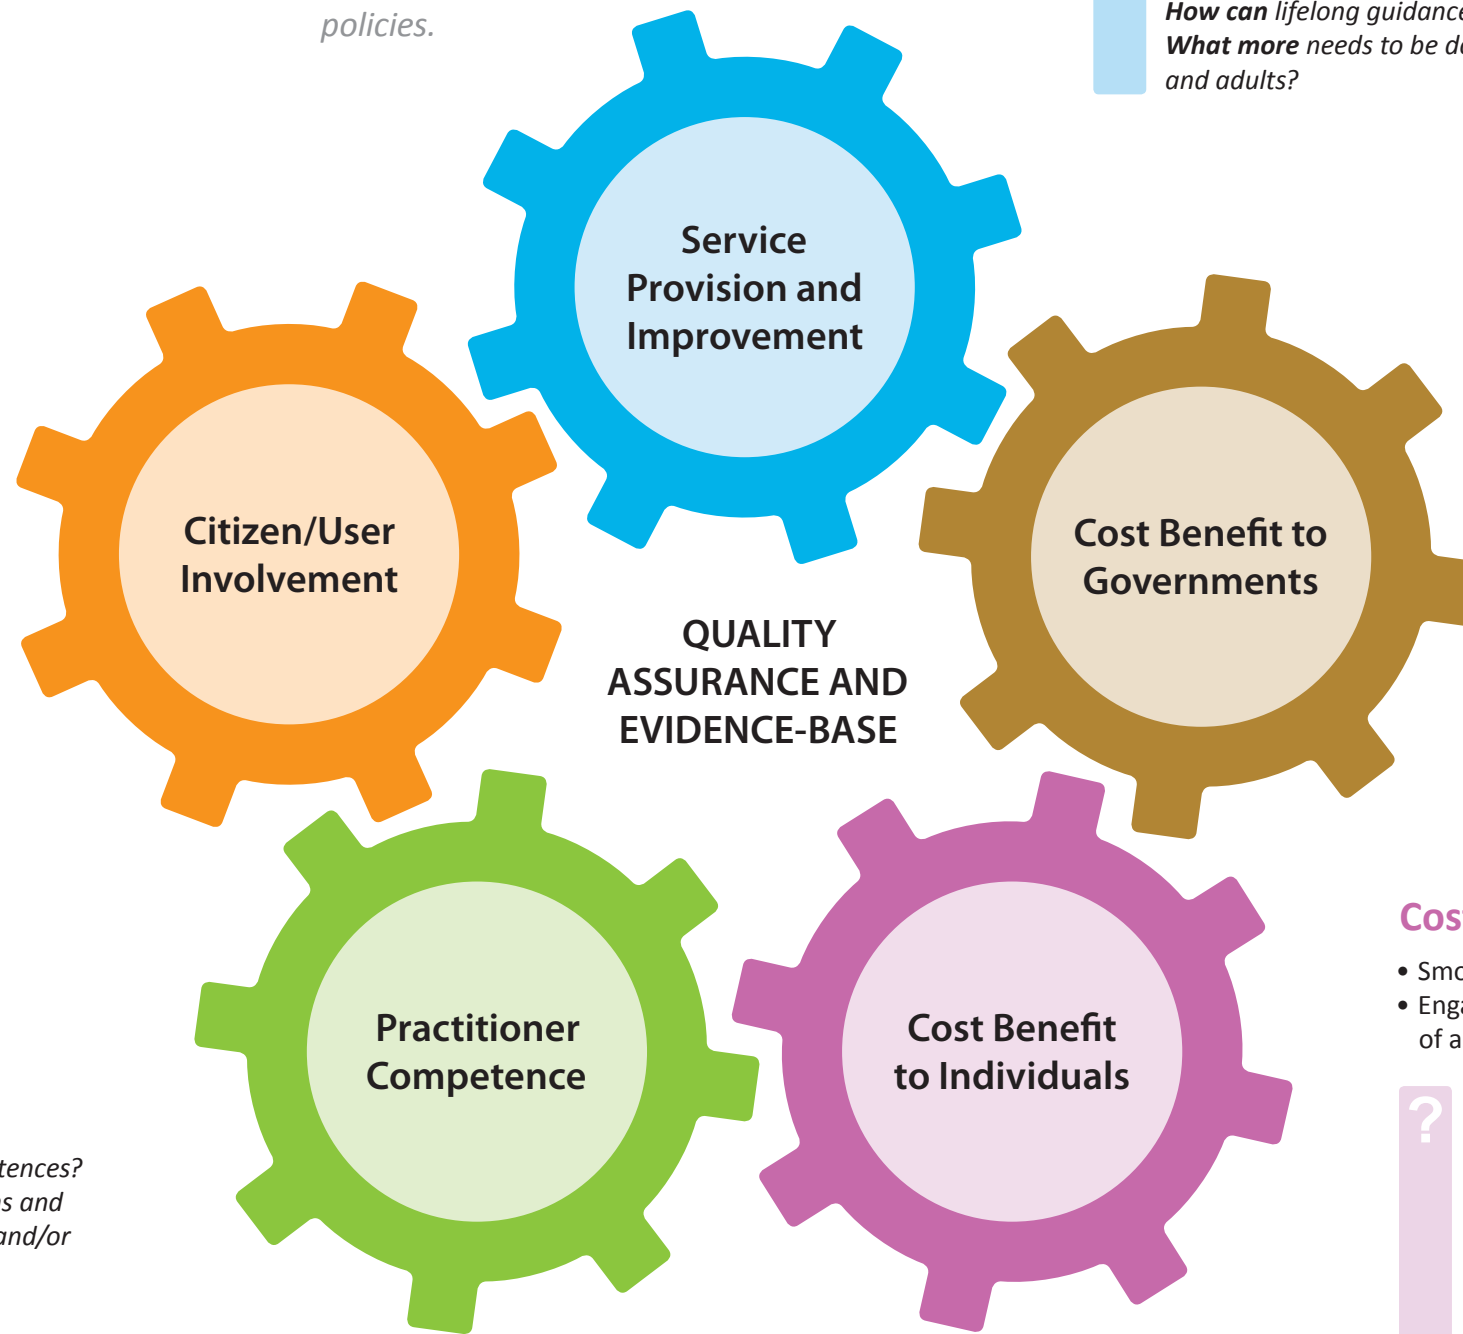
policies.

**How can** lifelong guidanc
**What more** needs to be d
and adults?

Service Provision and Improvement

Citizen/User Involvement

Cost Benefit to Governments

QUALITY ASSURANCE AND EVIDENCE-BASE

Practitioner Competence

Cost Benefit to Individuals

Cos

• Smo
• Eng of a

?

tences?
s and
and/or